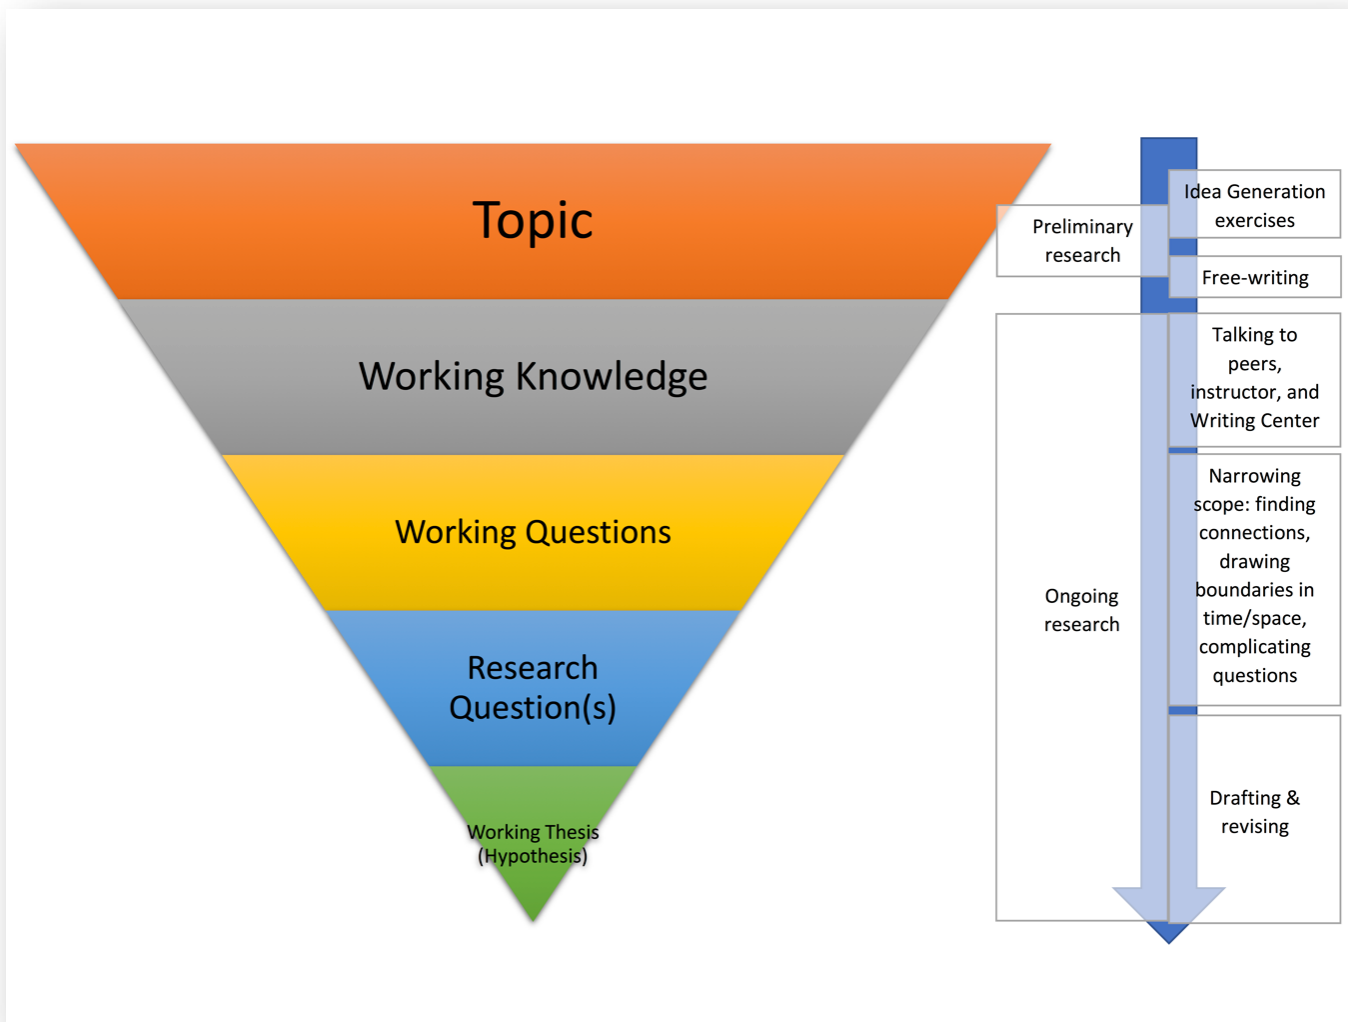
Topic

Working Knowledge

Working Questions

Research Question(s)

Working Thesis (Hypothesis)

Preliminary research

Idea Generation exercises

Free-writing

Ongoing research

Talking to peers, instructor, and Writing Center

Narrowing scope: finding connections, drawing boundaries in time/space, complicating questions

Drafting & revising